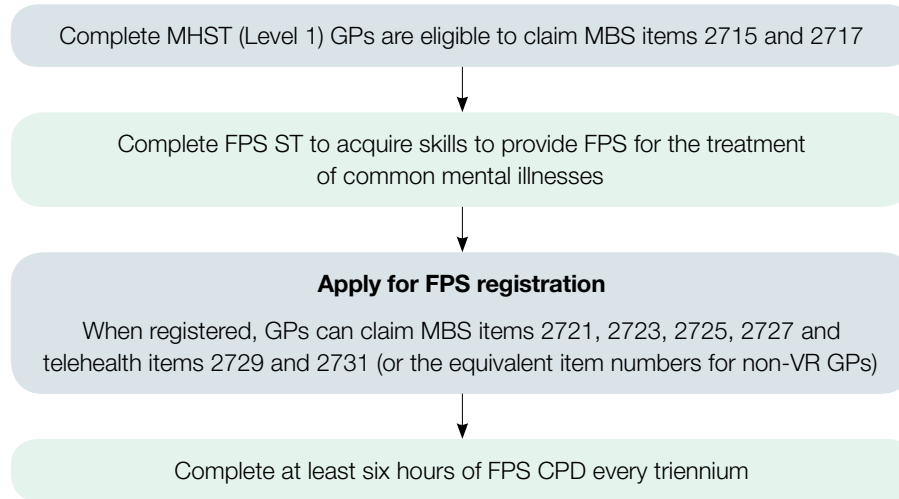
Complete MHST (Level 1) GPs are eligible to claim MBS items 2715 and 2717

Complete FPS ST to acquire skills to provide FPS for the treatment of common mental illnesses

**Apply for FPS registration**

When registered, GPs can claim MBS items 2721, 2723, 2725, 2727 and telehealth items 2729 and 2731 (or the equivalent item numbers for non-VR GPs)

Complete at least six hours of FPS CPD every triennium